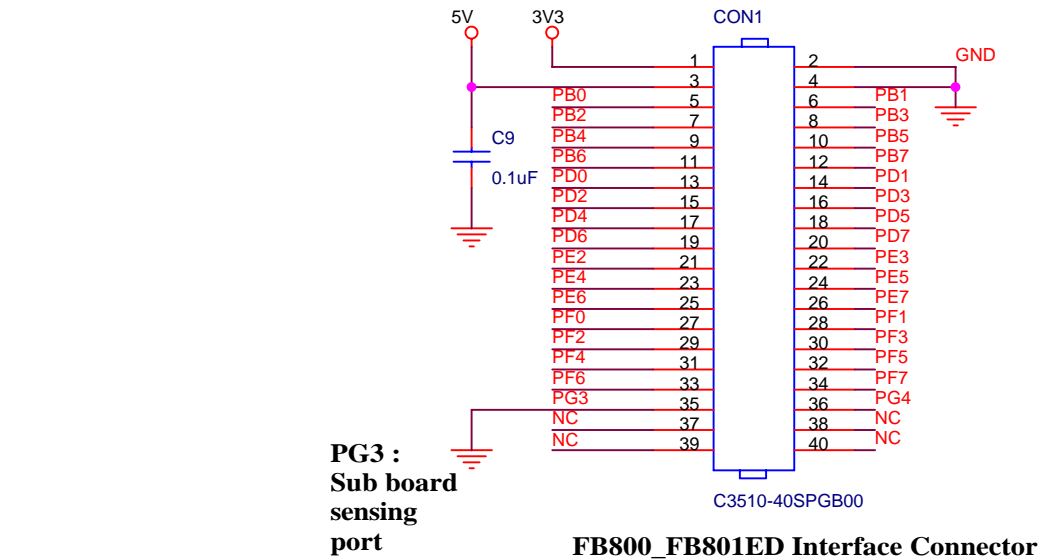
5V 3V3 CON1

GND

| | | | |
|---|---|---|---|
| | 1 | 2 | |
| | 3 | 4 | |
| PB0 | 5 | 6 | PB1 |
| PB2 | 7 | 8 | PB3 |
| PB4 | 9 | 10 | PB5 |
| PB6 | 11 | 12 | PB7 |
| PD0 | 13 | 14 | PD1 |
| PD2 | 15 | 16 | PD3 |
| PD4 | 17 | 18 | PD5 |
| PD6 | 19 | 20 | PD7 |
| PE2 | 21 | 22 | PE3 |
| PE4 | 23 | 24 | PE5 |
| PE6 | 25 | 26 | PE7 |
| PF0 | 27 | 28 | PF1 |
| PF2 | 29 | 30 | PF3 |
| PF4 | 31 | 32 | PF5 |
| PF6 | 33 | 34 | PF7 |
| PG3 | 35 | 36 | PG4 |
| NC | 37 | 38 | NC |
| NC | 39 | 40 | NC |

C9

0.1uF

C3510-40SPGB00

PG3 : Sub board sensing port

FB800_FB801ED Interface Connector